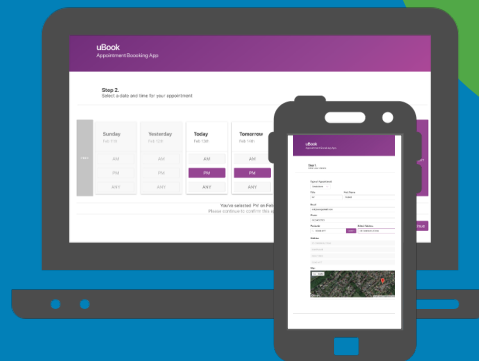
uBook
Appointment Booking App

Step 2.
Select a date and time for your appointment

Sunday
Feb 11th

Yesterday
Feb 12th

Today
Feb 13th

Tomorrow
Feb 14th

AM
PM
ANY

AM
PM
ANY

AM
PM
ANY

AM
PM
ANY

You've selected PM on the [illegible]
Please continue to confirm this ap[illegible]

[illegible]

uBook

Step 3.

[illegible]